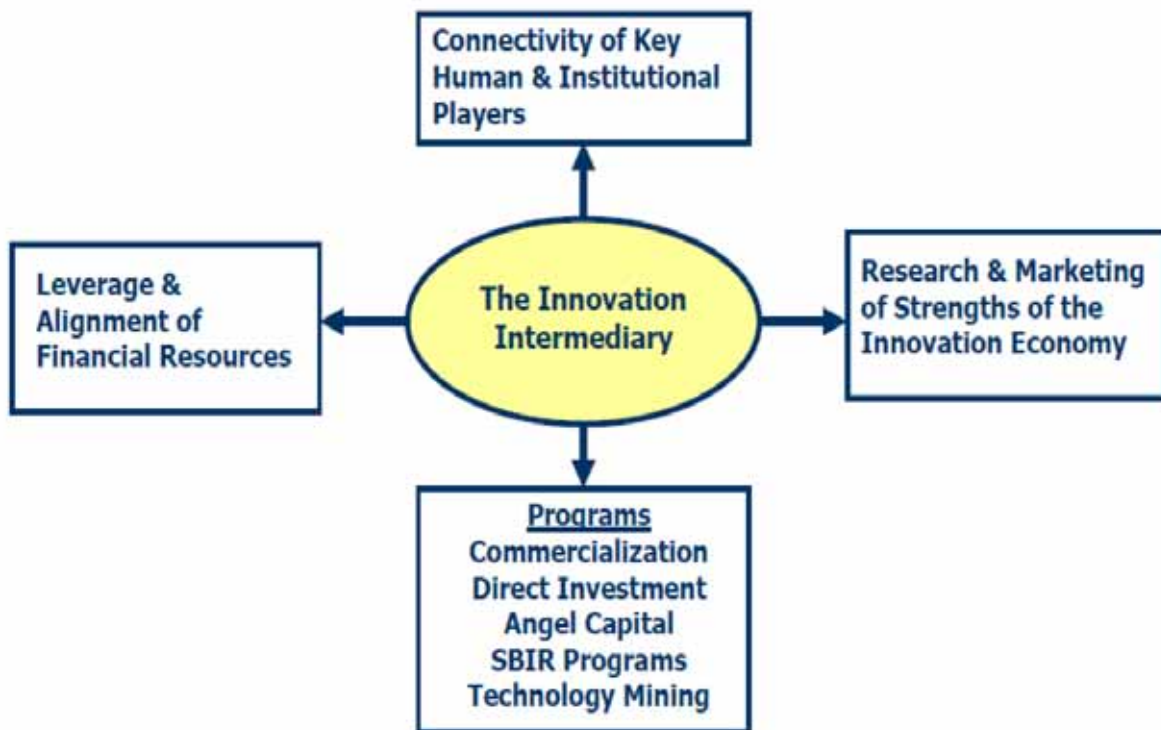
Connectivity of Key Human & Institutional Players

Leverage & Alignment of Financial Resources

The Innovation Intermediary

Research & Marketing of Strengths of the Innovation Economy

Programs
Commercialization
Direct Investment
Angel Capital
SBIR Programs
Technology Mining